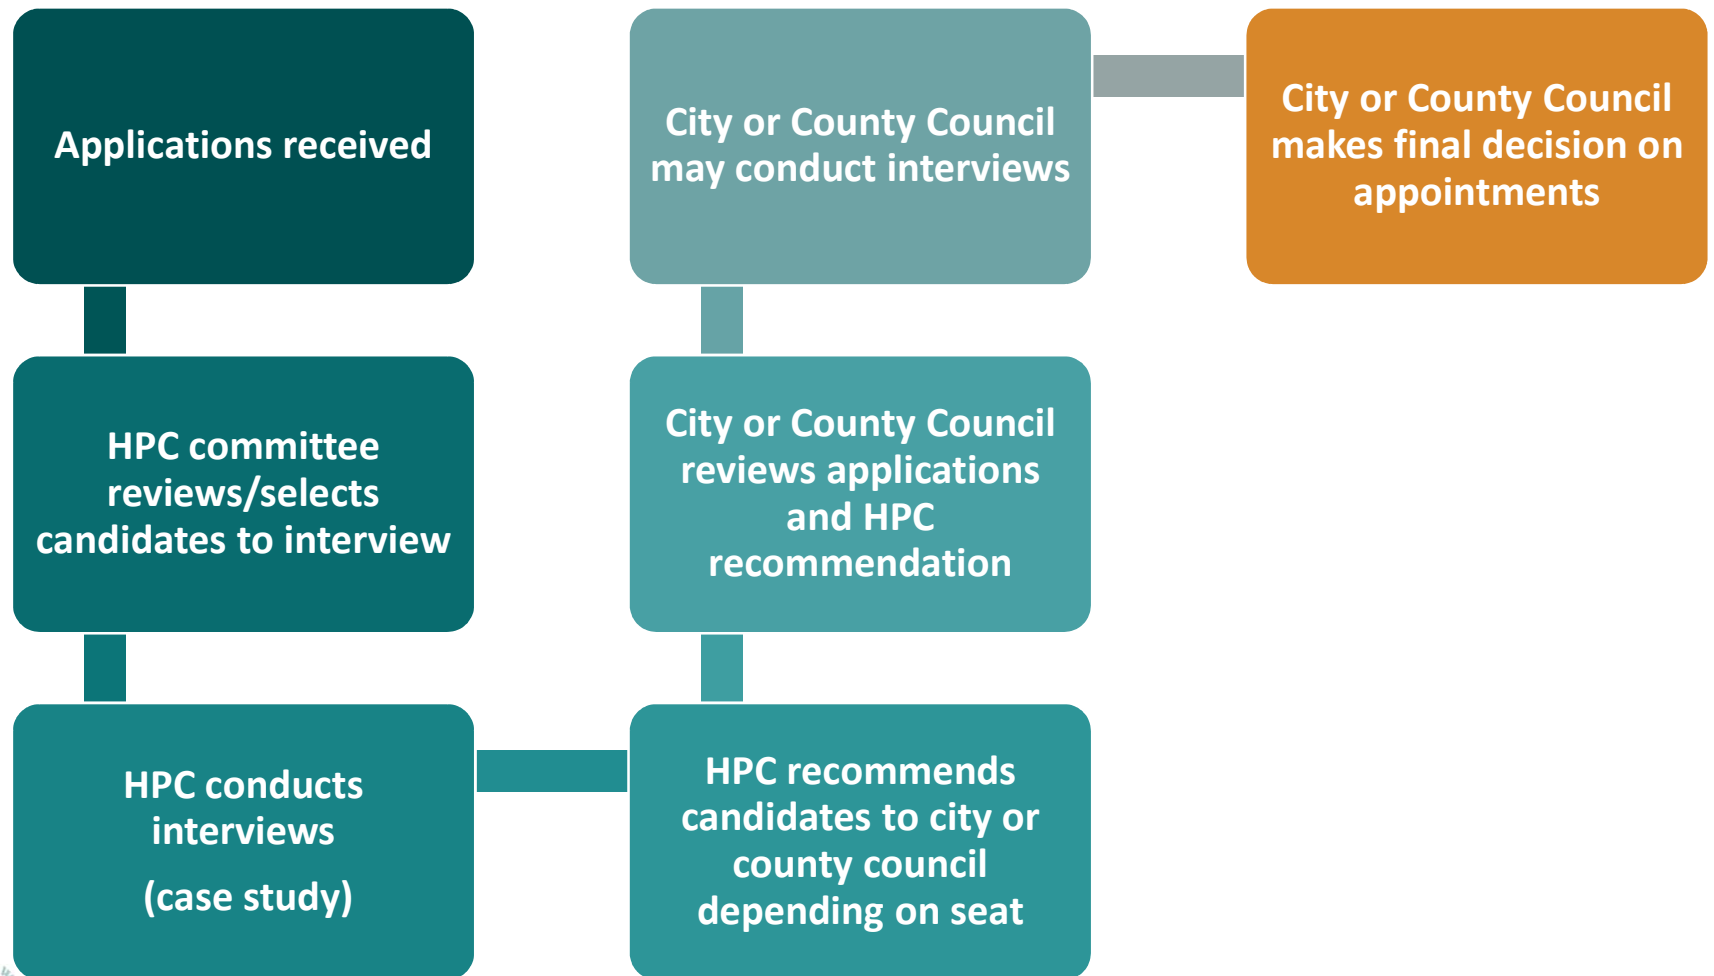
Applications received

HPC committee reviews/selects candidates to interview

HPC conducts interviews

(case study)

HPC recommends candidates to city or county council depending on seat

City or County Council reviews applications and HPC recommendation

City or County Council may conduct interviews

City or County Council makes final decision on appointments